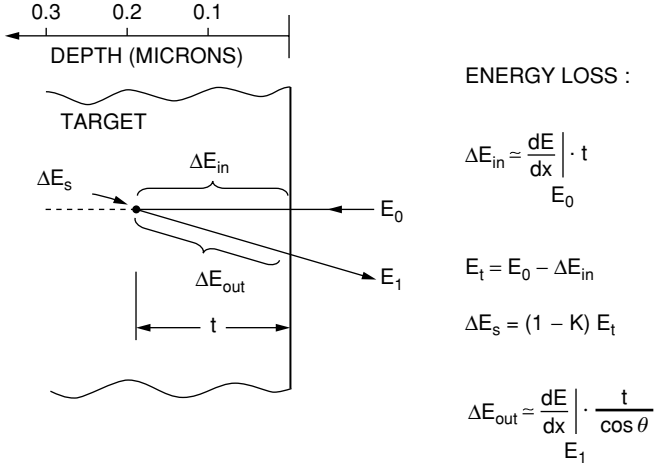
0.3 0.2 0.1

DEPTH (MICRONS)

TARGET

$\Delta E_s$

$\Delta E_{in}$

$E_0$

$\Delta E_{out}$

$E_1$

t

ENERGY LOSS :

$\Delta E_{in} \simeq \left.\frac{dE}{dx}\right|_{E_0} \cdot t$

$E_t = E_0 - \Delta E_{in}$

$\Delta E_s = (1 - K)\, E_t$

$\Delta E_{out} \simeq \left.\frac{dE}{dx}\right|_{E_1} \cdot \frac{t}{\cos\theta}$